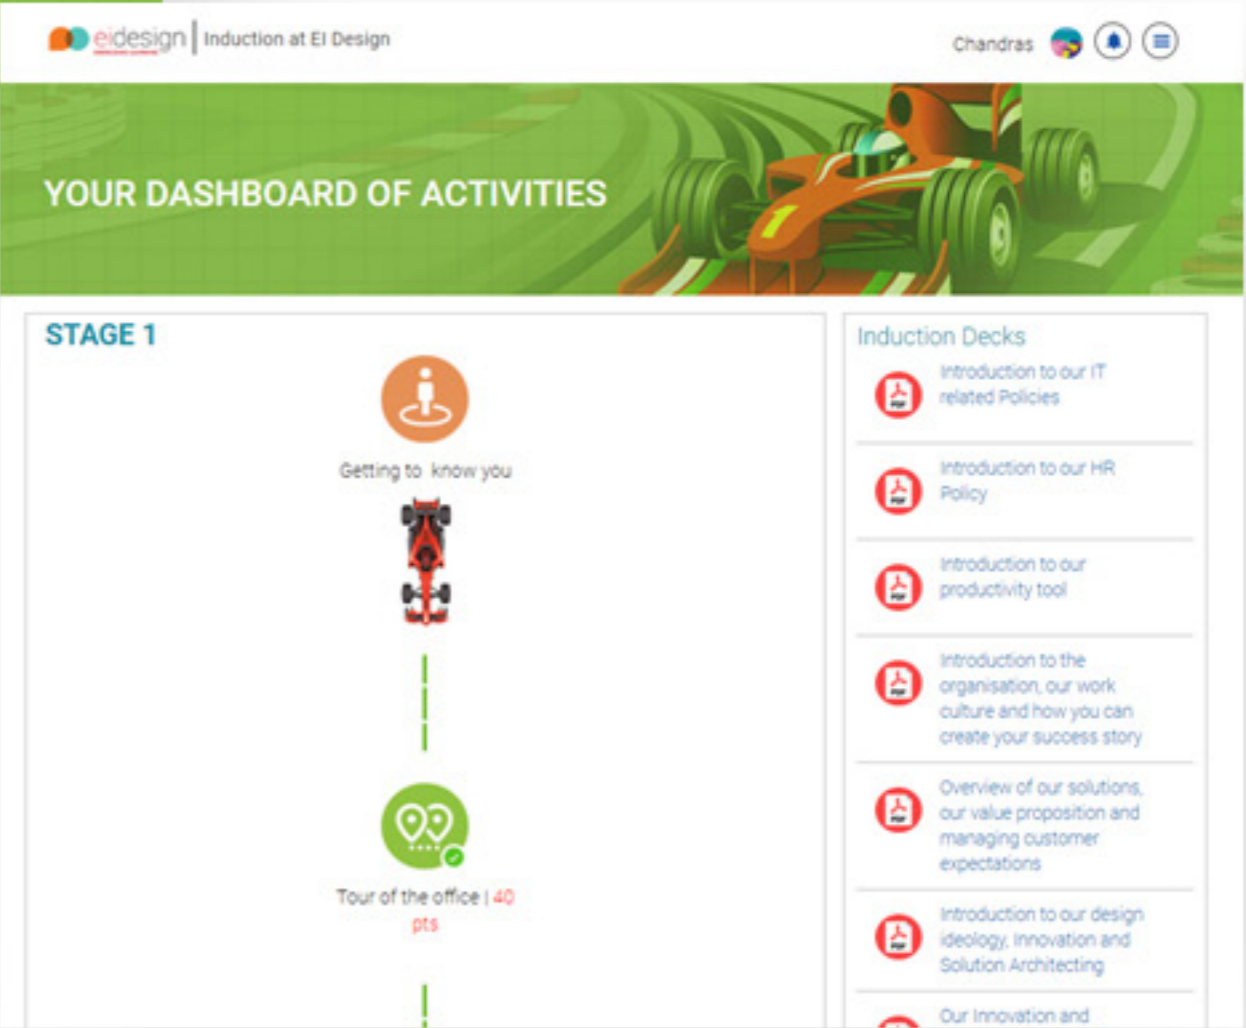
eidesign | Induction at EI Design

Chandras

YOUR DASHBOARD OF ACTIVITIES

STAGE 1

Getting to know you

Tour of the office | 40 pts

Induction Decks

Introduction to our IT related Policies

Introduction to our HR Policy

Introduction to our productivity tool

Introduction to the organisation, our work culture and how you can create your success story

Overview of our solutions, our value proposition and managing customer expectations

Introduction to our design ideology, Innovation and Solution Architecting

Our Innovation and